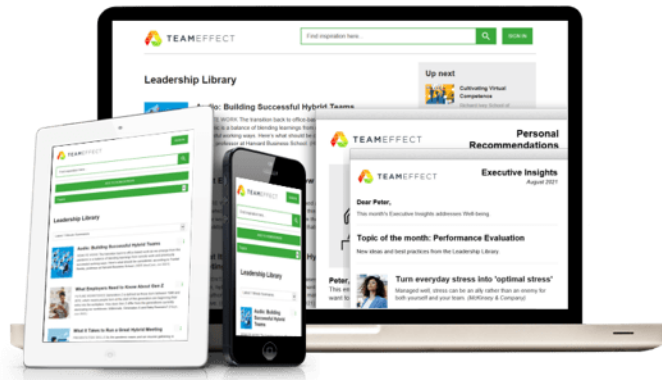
TEAMEFFECT

Find inspiration here

SIGN IN

Leadership Library

Audio: Building Successful Hybrid Teams

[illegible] WORK The transition back to office-based work is a balance of blending learnings from working ways. Here's what should be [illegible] at Harvard Business School. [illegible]

Up next

Cultivating Virtual Competence

TEAMEFFECT

Personal Recommendations

TEAMEFFECT

Executive Insights

August 2021

Dear Peter,

This month's Executive Insights addresses Well-being.

Topic of the month: Performance Evaluation

New ideas and best practices from the Leadership Library

Turn everyday stress into 'optimal stress'

Managed well, stress can be an ally rather than an enemy for both yourself and your team. (McKinsey & Company)

Peter,

Leadership Library

Audio: Building Successful Hybrid Teams

What Employers Need to Know About Gen Z

What It Takes to Run a Great Hybrid Meeting

Leadership Library

Audio: Building Successful Hybrid Teams